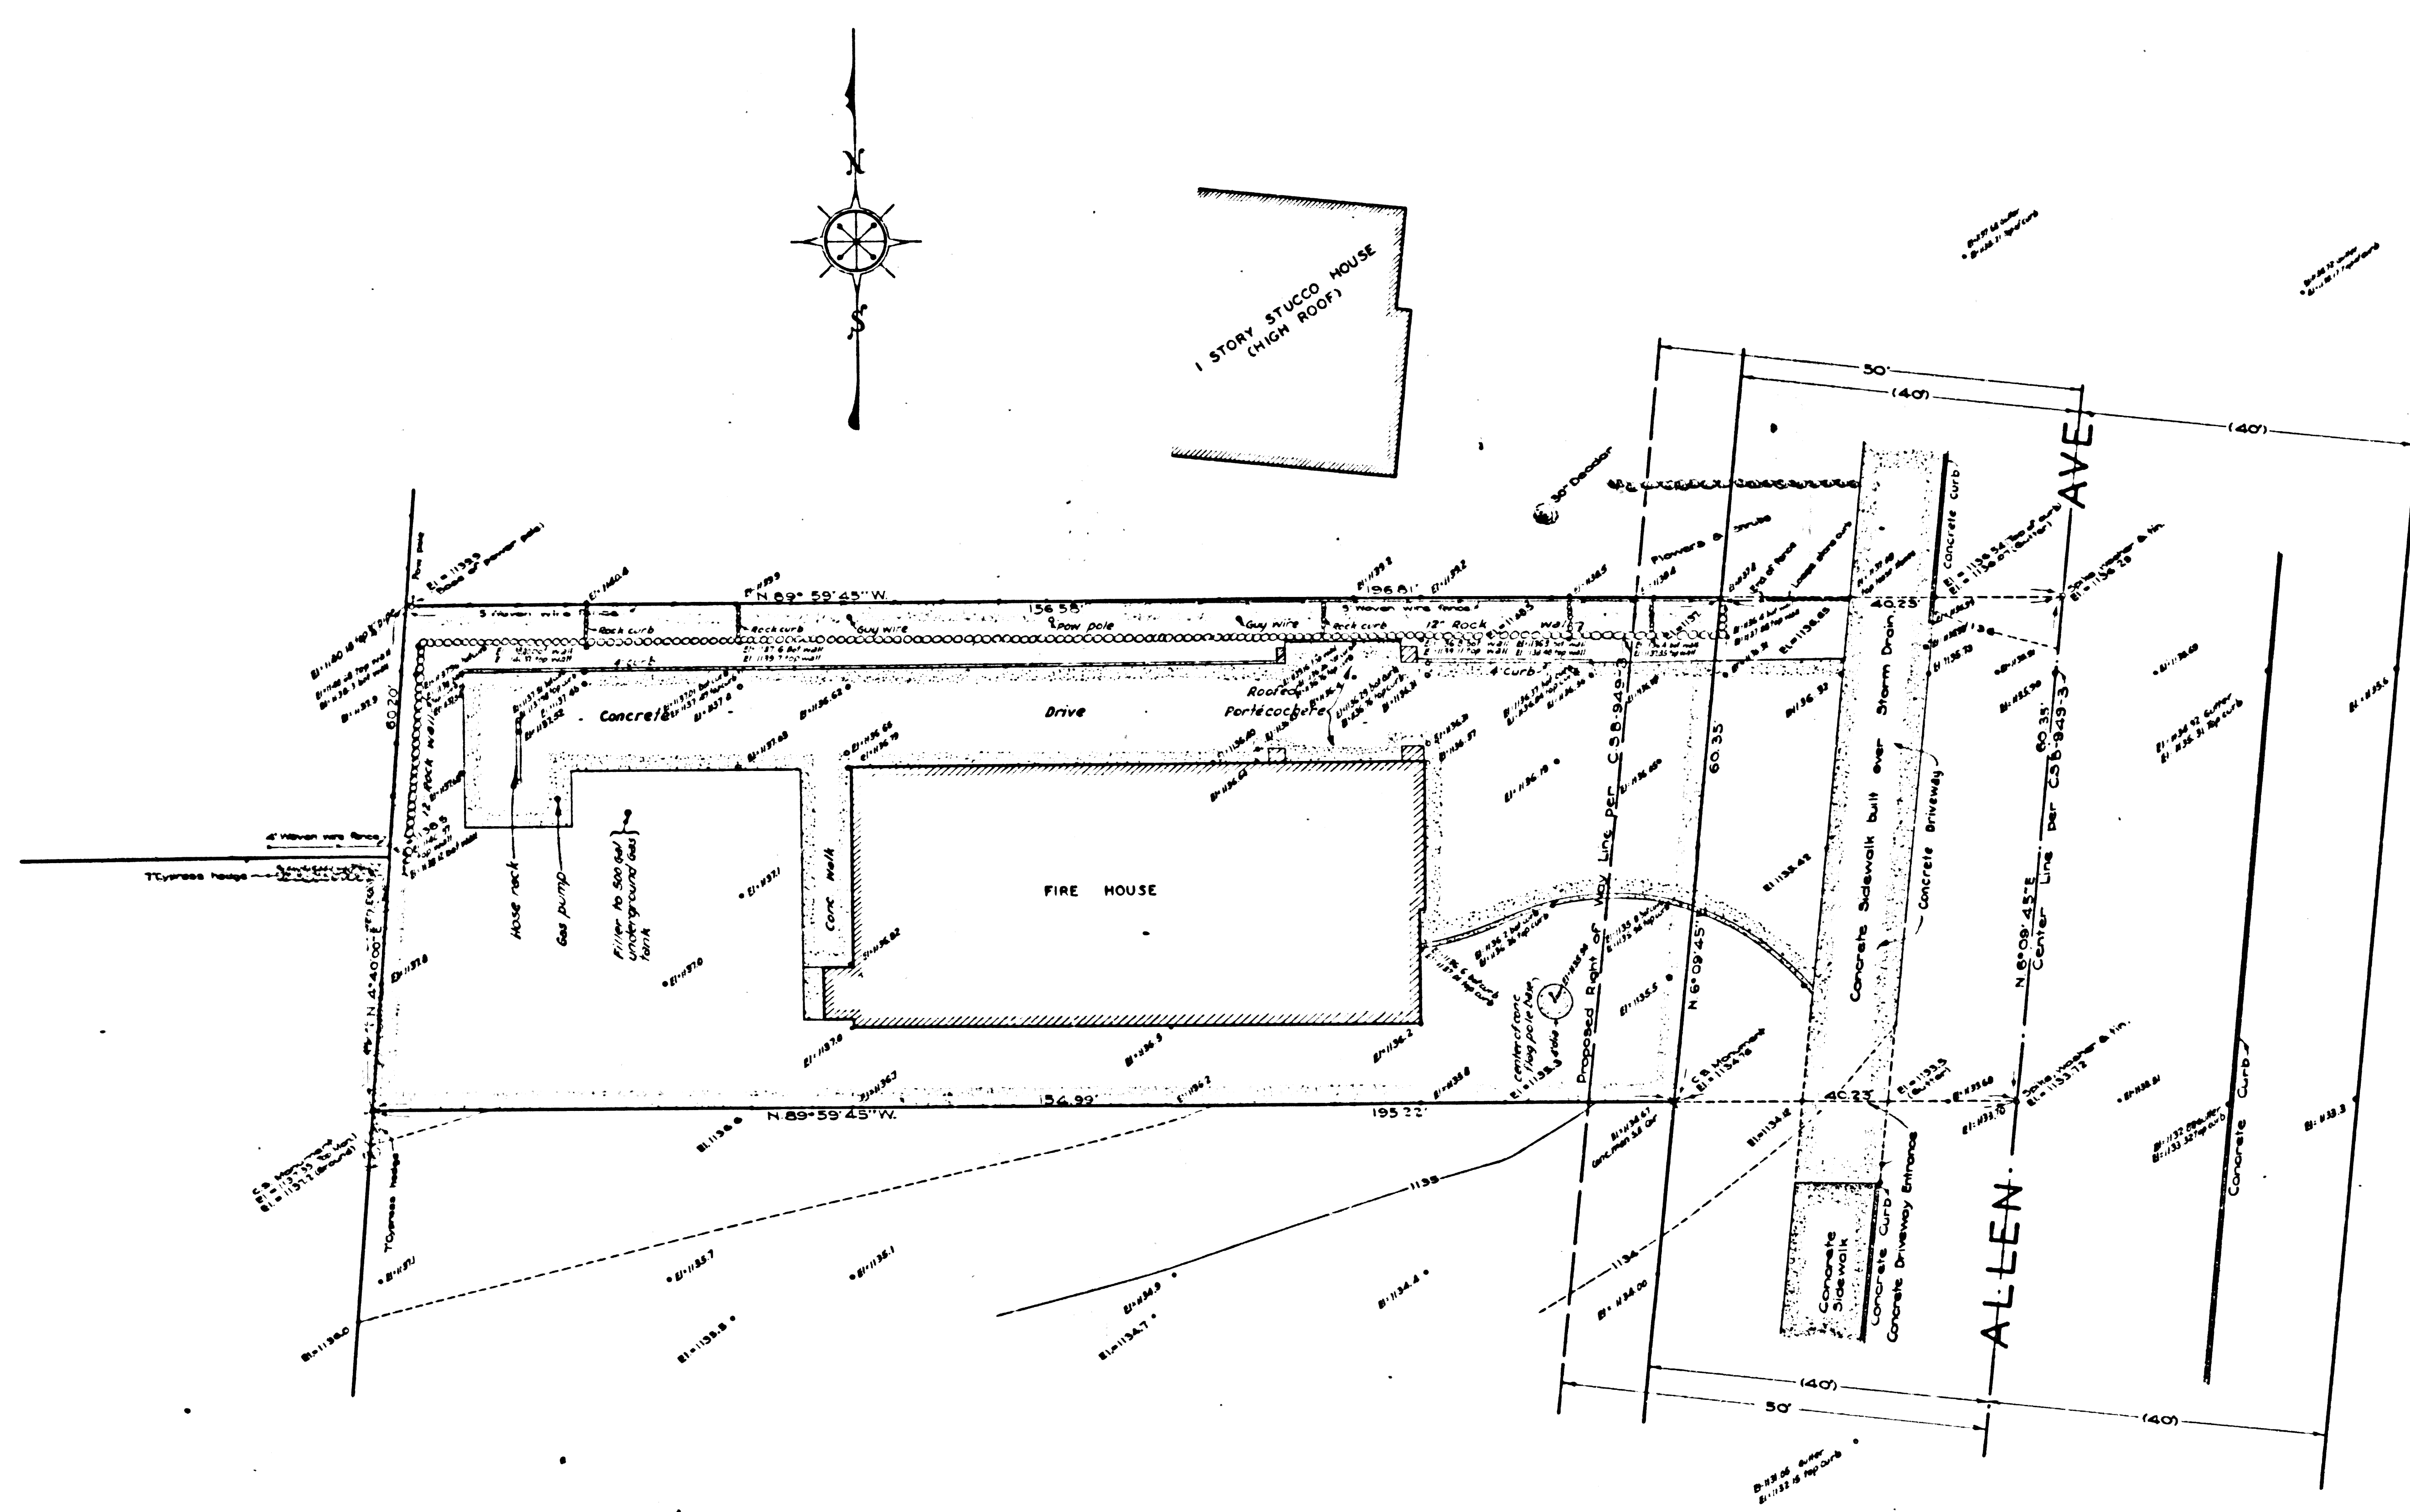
N
S

1 STORY STUCCO HOUSE
(HIGH ROOF)

50'
(40')
(40')
AVE.

30" Deodar
Flowers & Shrubs
Concrete curb

N 89° 59' 45" W.
196.81'
156.58'
5' Woven wire fence
5' Woven wire fence
Rock curb
Rock curb
Guy wire
Pow pole
Guy wire
Rock curb
12" Rock wall
4' curb
4' curb
40.25'

Concrete
Drive
Roofed Portécochère
60.20'
12" Rock wall
Hose rack
Gas pump
Filler to 500 gal underground Gas tank
Conc walk
FIRE HOUSE
4' Woven wire fence
7' Cypress hedge
N 4°40'00" E
center front flag pole base
Proposed Right of Way Line per CSB-949-3
60.35
N 6°09'45"
Concrete Sidewalk built over Storm Drain
Concrete Driveway
60.35'
N 6°09'45" E
Center Line per CSB-949-3

N 89° 59' 45" W.
156.99'
195.22'
40.23'
1135
1134
7' Cypress hedge
Concrete Sidewalk
Concrete Curb
Concrete Driveway Entrance
ALLEN
Concrete Curb

(40')
50'
(40')

El. 1136.0
El. 1135.7
El. 1135.1
El. 1135.8
El. 1134.9
El. 1134.7
El. 1134.4
El. 1134.00
El. 1137.8
El. 1137.0
El. 1137.1
El. 1136.3
El. 1136.2
El. 1135.5
El. 1133.3
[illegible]